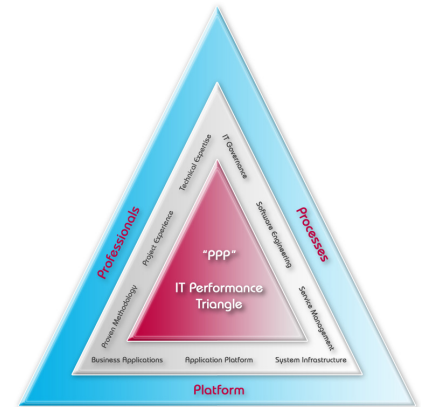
"PPP"

IT Performance Triangle

Professionals

Processes

Platform

Technical Expertise

Project Experience

Proven Methodology

IT Governance

Software Engineering

Service Management

Business Applications

Application Platform

System Infrastructure